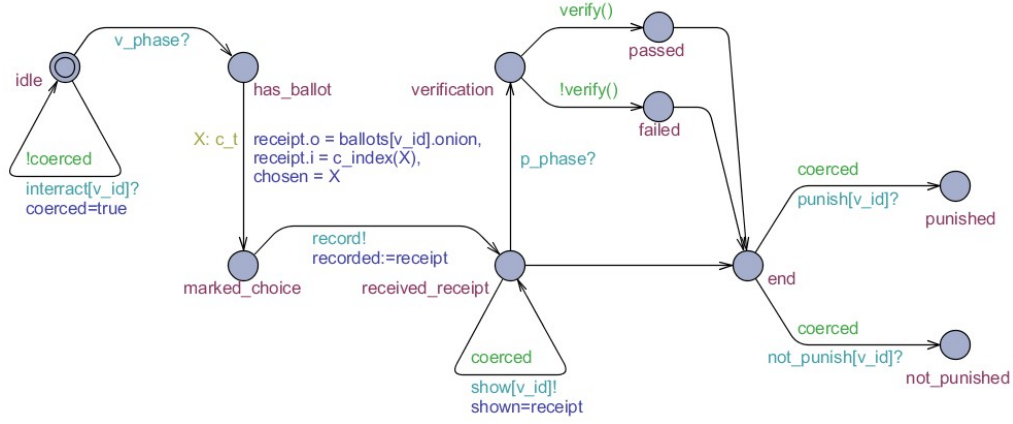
v_phase?

idle

has_ballot

!coerced

interract[v_id]?
coerced=true

X: c_t

receipt.o = ballots[v_id].onion,
receipt.i = c_index(X),
chosen = X

marked_choice

record!
recorded:=receipt

received_receipt

coerced

show[v_id]!
shown=receipt

p_phase?

verification

verify()

passed

!verify()

failed

end

coerced

punish[v_id]?

punished

coerced

not_punish[v_id]?

not_punished